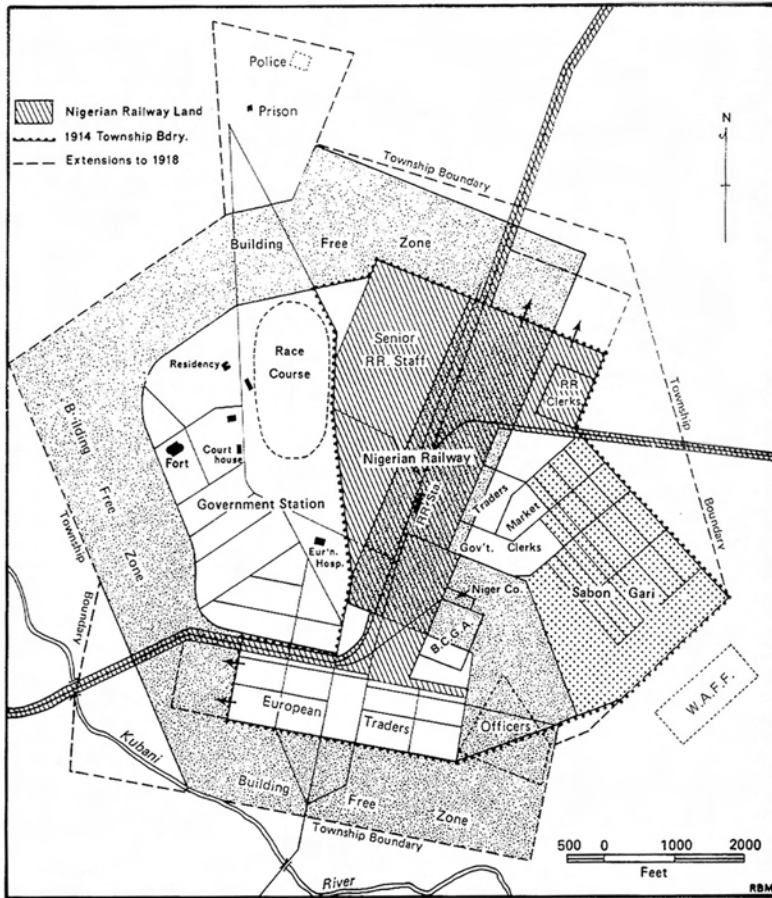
Police

Prison

Nigerian Railway Land
1914 Township Bdry.
Extensions to 1918

N

Township Boundary

Building Free Zone

Senior RR. Staff

Race Course

Residency

RR Clerks

Township Boundary

Building Free Zone

Fort

Court house

Nigerian Railway

Government Station

RR Stn.

Traders

Market

Gov't. Clerks

Township Boundary

Eur'n. Hosp.

Niger Co.

Sabon Gari

B.C.G.A.

W.A.F.F.

European Traders

Officers

Kubani

Building Free Zone

Township Boundary

500 0 1000 2000
Feet

River

RBM